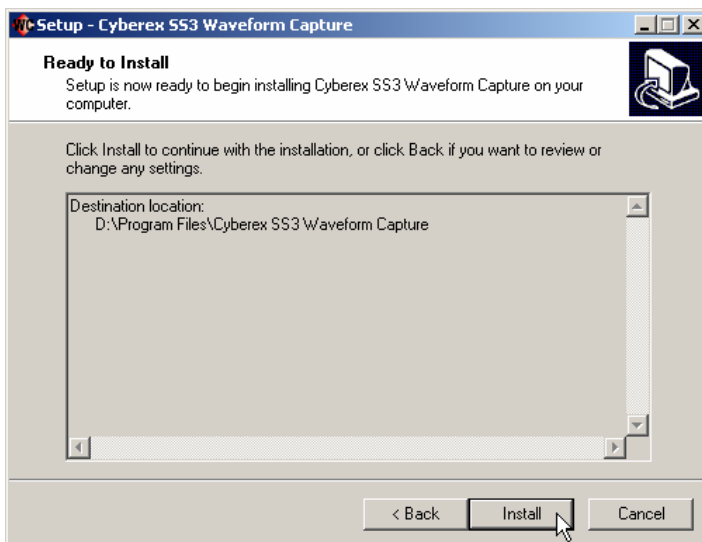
Setup - Cyberex SS3 Waveform Capture

Ready to Install
Setup is now ready to begin installing Cyberex SS3 Waveform Capture on your computer.

Click Install to continue with the installation, or click Back if you want to review or change any settings.

Destination location:
D:\Program Files\Cyberex SS3 Waveform Capture

< Back
Install
Cancel